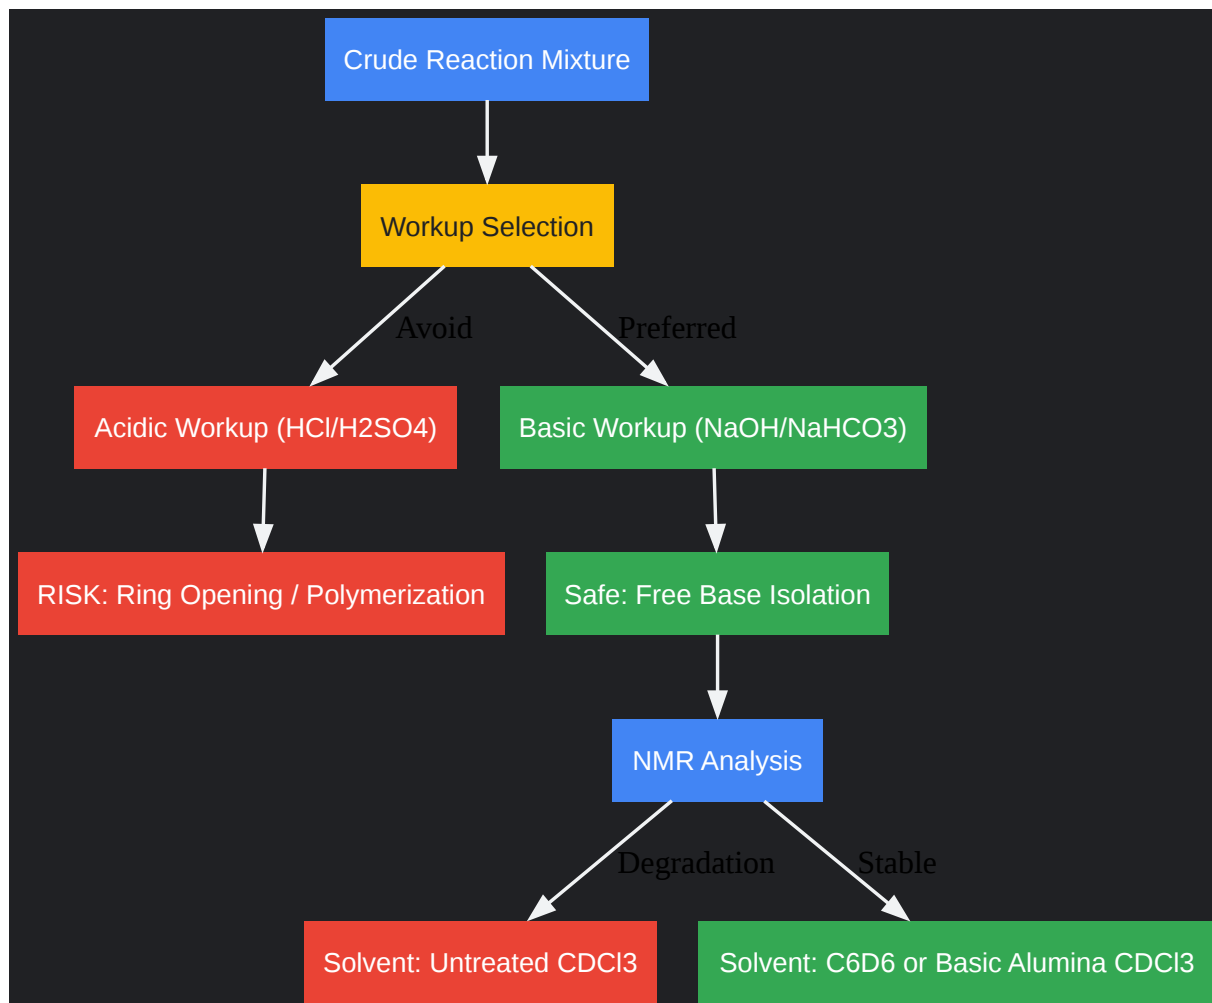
Crude Reaction Mixture

Workup Selection

Avoid

Preferred

Acidic Workup (HCl/H2SO4)

Basic Workup (NaOH/NaHCO3)

RISK: Ring Opening / Polymerization

Safe: Free Base Isolation

NMR Analysis

Degradation

Stable

Solvent: Untreated CDCl3

Solvent: C6D6 or Basic Alumina CDCl3